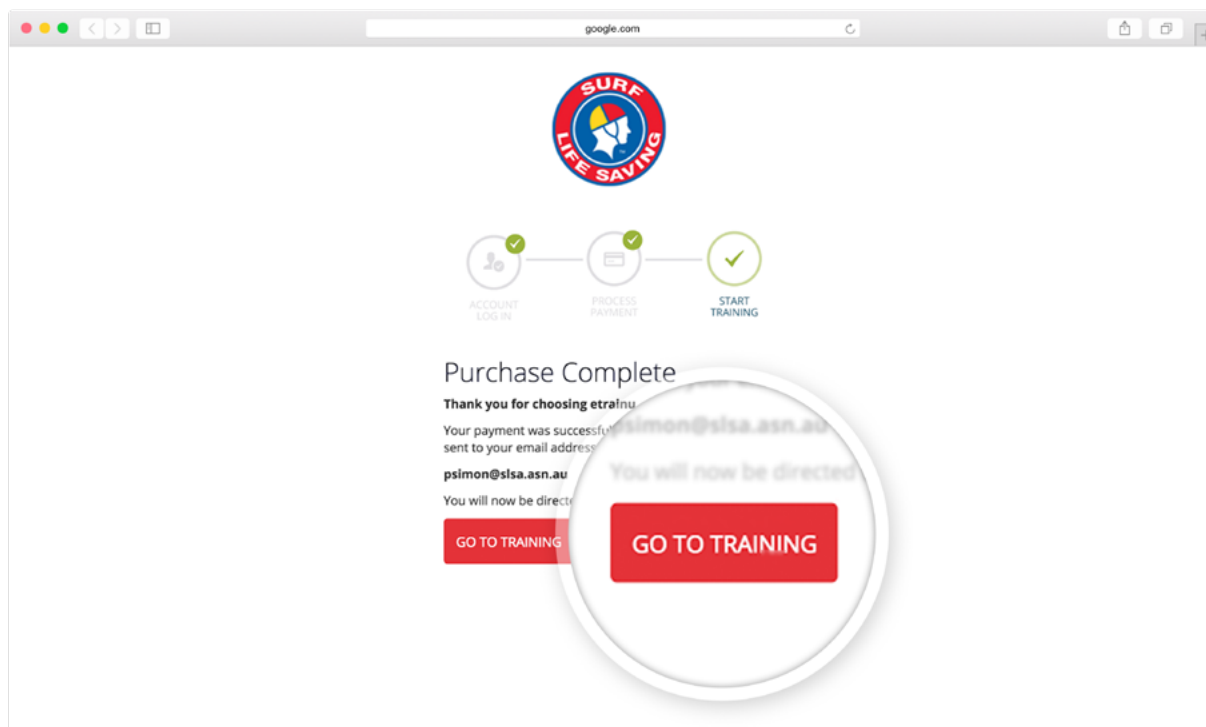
google.com

SURF LIFE SAVING

ACCOUNT LOG IN

PROCESS PAYMENT

START TRAINING

Purchase Complete

Thank you for choosing etrainu

Your payment was successful sent to your email address

psimon@slsa.asn.au

You will now be directe

GO TO TRAINING

psimon@slsa.asn.au

You will now be directed

GO TO TRAINING